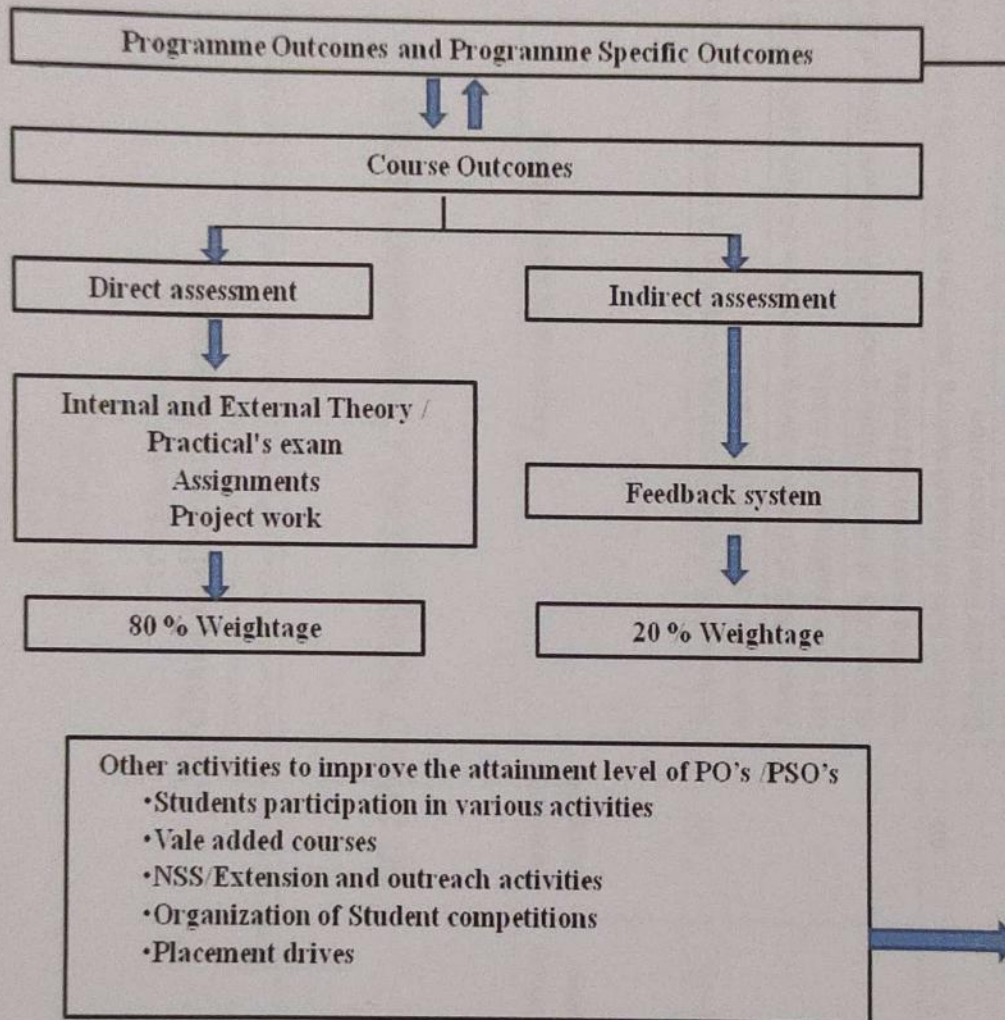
Programme Outcomes and Programme Specific Outcomes

Course Outcomes

Direct assessment

Indirect assessment

Internal and External Theory / Practical's exam
Assignments
Project work

Feedback system

80 % Weightage

20 % Weightage

Other activities to improve the attainment level of PO's /PSO's
•Students participation in various activities
•Vale added courses
•NSS/Extension and outreach activities
•Organization of Student competitions
•Placement drives